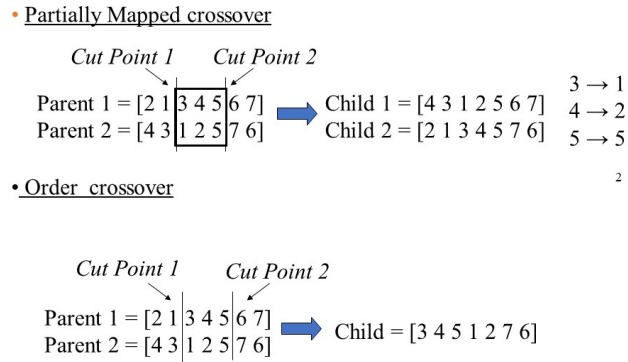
• Partially Mapped crossover

Cut Point 1 Cut Point 2

Parent 1 = [2 1 3 4 5 6 7]
Parent 2 = [4 3 1 2 5 7 6]

Child 1 = [4 3 1 2 5 6 7]
Child 2 = [2 1 3 4 5 7 6]

$3 \rightarrow 1$
$4 \rightarrow 2$
$5 \rightarrow 5$

2

• Order crossover

Cut Point 1 Cut Point 2

Parent 1 = [2 1 3 4 5 6 7]
Parent 2 = [4 3 1 2 5 7 6]

Child = [3 4 5 1 2 7 6]